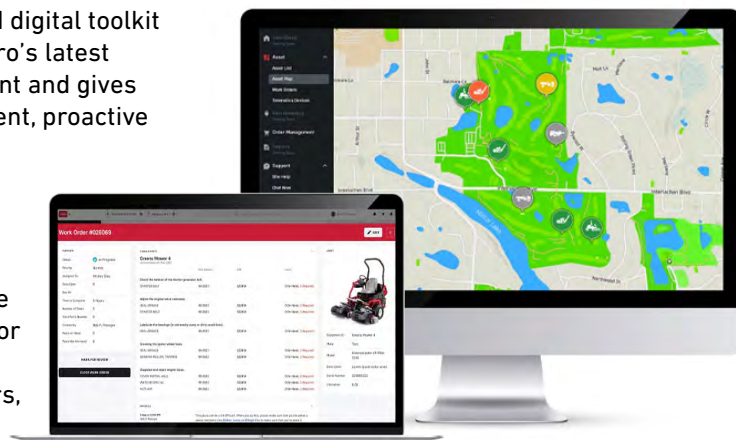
l digital toolkit
ro's latest
nt and gives
ent, proactive

e
or

rs,

Asset
Asset List
Asset Map
Work Orders
Telematics Devices
Order Management
Support
Site Help
Chat Now

Interlachen Blvd
Interlachen Blvd

Work Order #026069

Greens Mower 4

MARK FOR REVIEW
CLOSE WORK ORDER